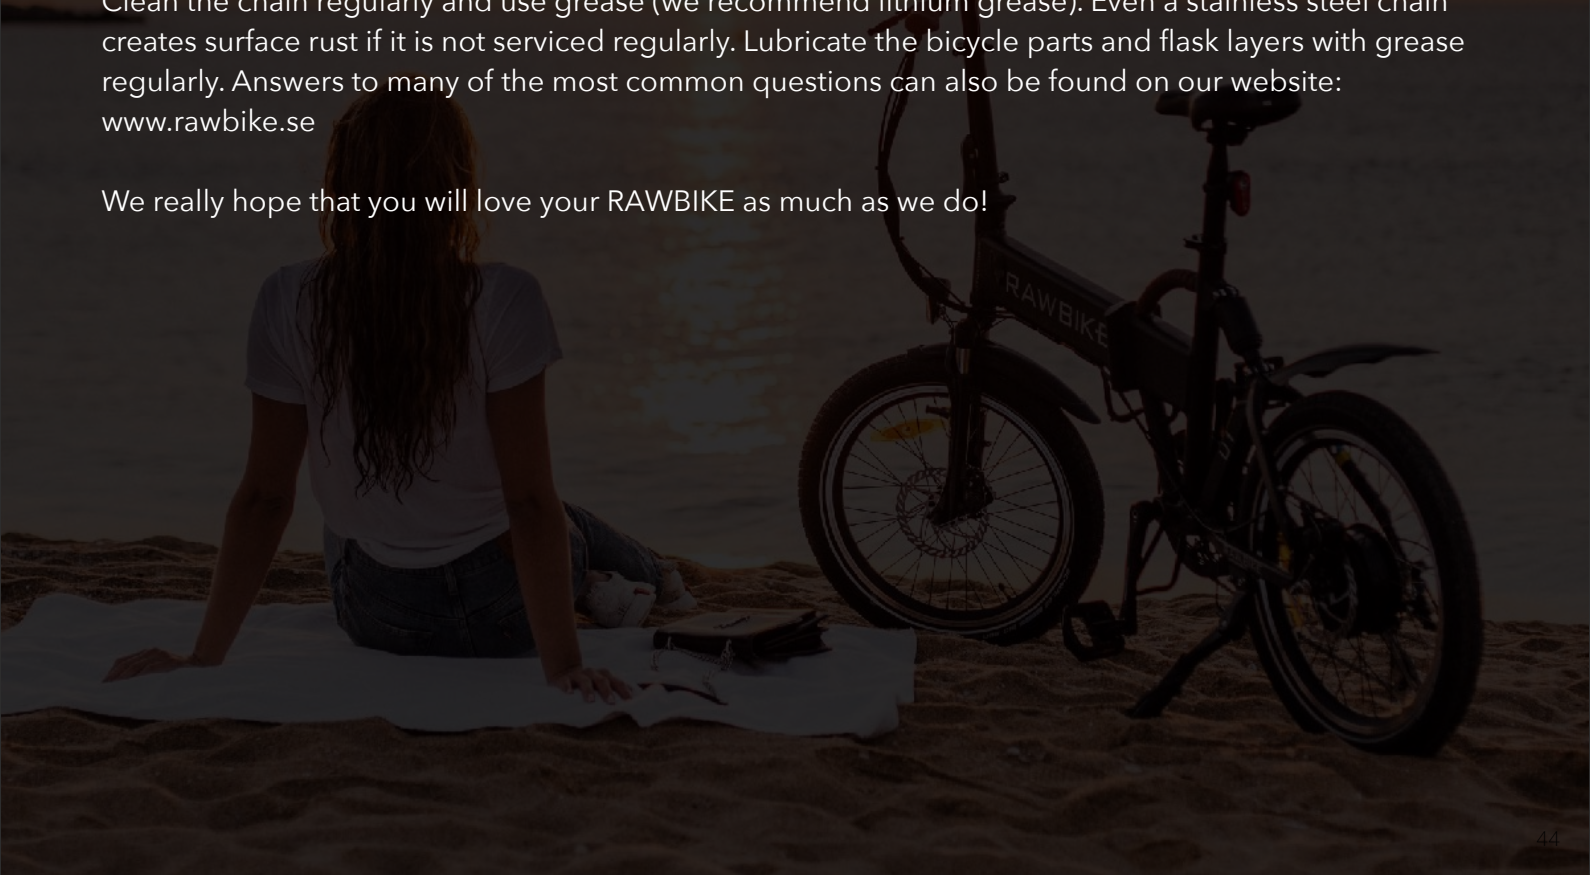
Clean the chain regulary and use grease (we recommend lithium grease). Even a stainless steel chain creates surface rust if it is not serviced regularly. Lubricate the bicycle parts and flask layers with grease regularly. Answers to many of the most common questions can also be found on our website: www.rawbike.se

We really hope that you will love your RAWBIKE as much as we do!

RAWBIKE

44